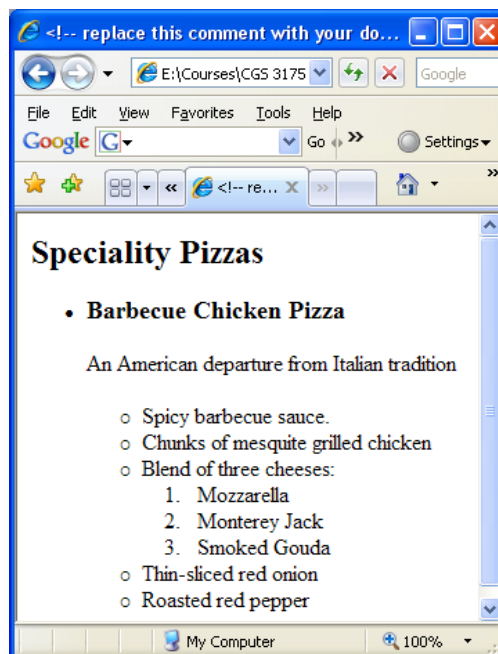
<!-- replace this comment with your do...

E:\Courses\CGS 3175

Google

File Edit View Favorites Tools Help

Google G Go » Settings

<!-- re...

# Speciality Pizzas

- **Barbecue Chicken Pizza**

An American departure from Italian tradition

- Spicy barbecue sauce.
- Chunks of mesquite grilled chicken
- Blend of three cheeses:
  1. Mozzarella
  2. Monterey Jack
  3. Smoked Gouda
- Thin-sliced red onion
- Roasted red pepper

My Computer

100%